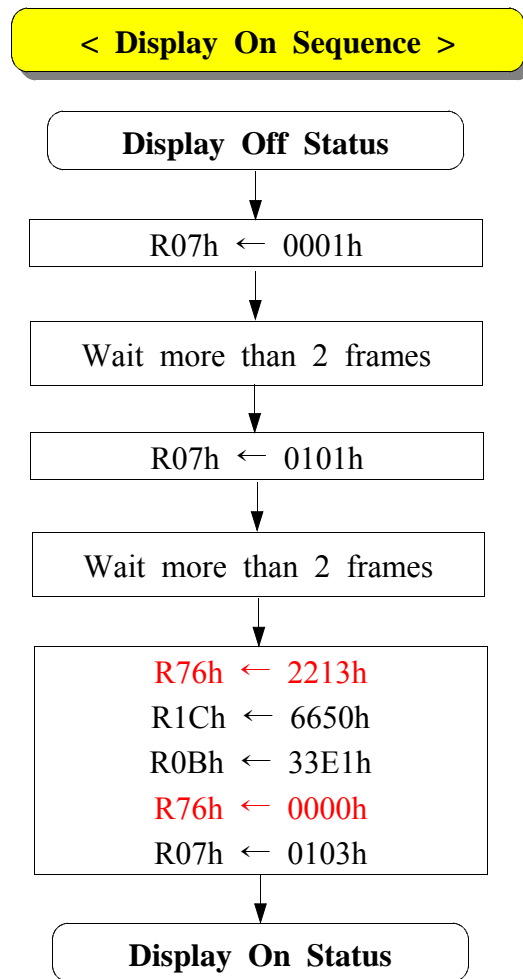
< Display On Sequence >

Display Off Status

R07h $\leftarrow$ 0001h

Wait more than 2 frames

R07h $\leftarrow$ 0101h

Wait more than 2 frames

R76h $\leftarrow$ 2213h
R1Ch $\leftarrow$ 6650h
R0Bh $\leftarrow$ 33E1h
R76h $\leftarrow$ 0000h
R07h $\leftarrow$ 0103h

Display On Status